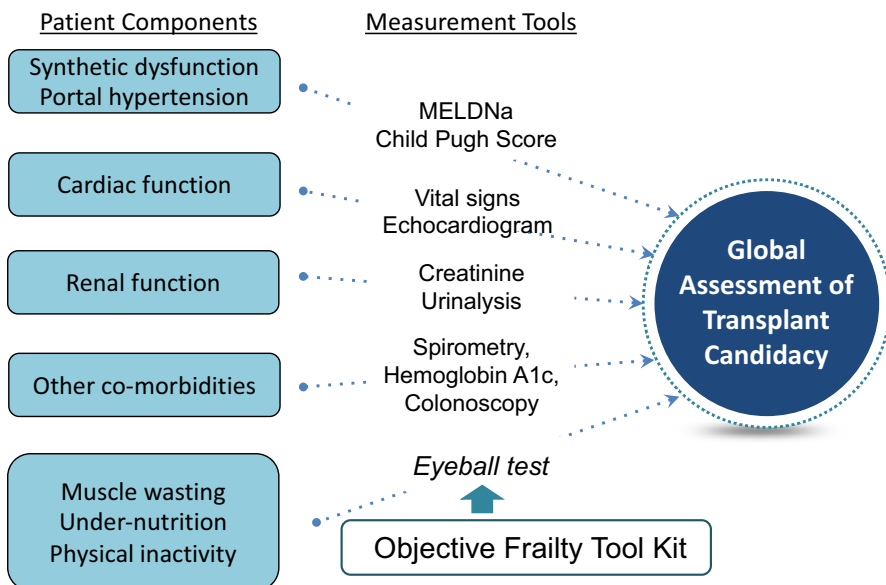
Patient Components

Measurement Tools

Synthetic dysfunction
Portal hypertension

MELDNa
Child Pugh Score

Cardiac function

Vital signs
Echocardiogram

Renal function

Creatinine
Urinalysis

Other co-morbidities

Spirometry,
Hemoglobin A1c,
Colonoscopy

Global Assessment of Transplant Candidacy

Muscle wasting
Under-nutrition
Physical inactivity

Eyeball test

Objective Frailty Tool Kit